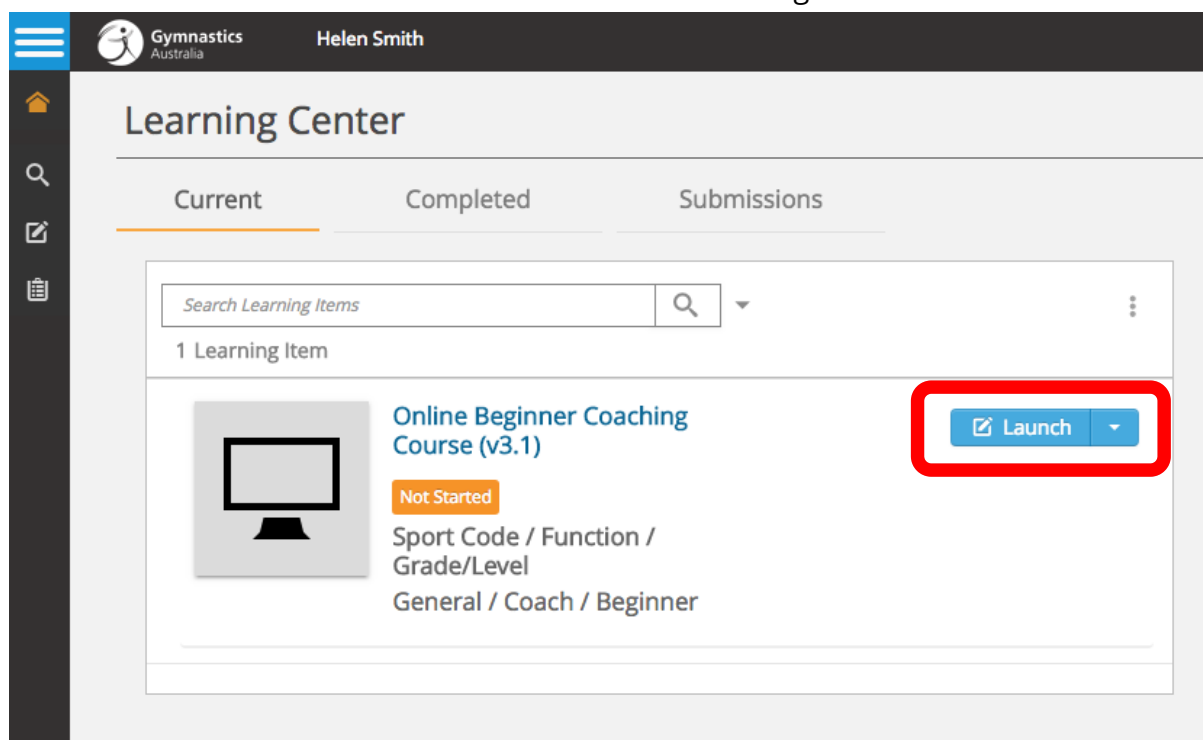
Gymnastics Australia

Helen Smith

Learning Center

Current

Completed

Submissions

Search Learning Items

1 Learning Item

Online Beginner Coaching Course (v3.1)

Launch

Not Started

Sport Code / Function / Grade/Level

General / Coach / Beginner